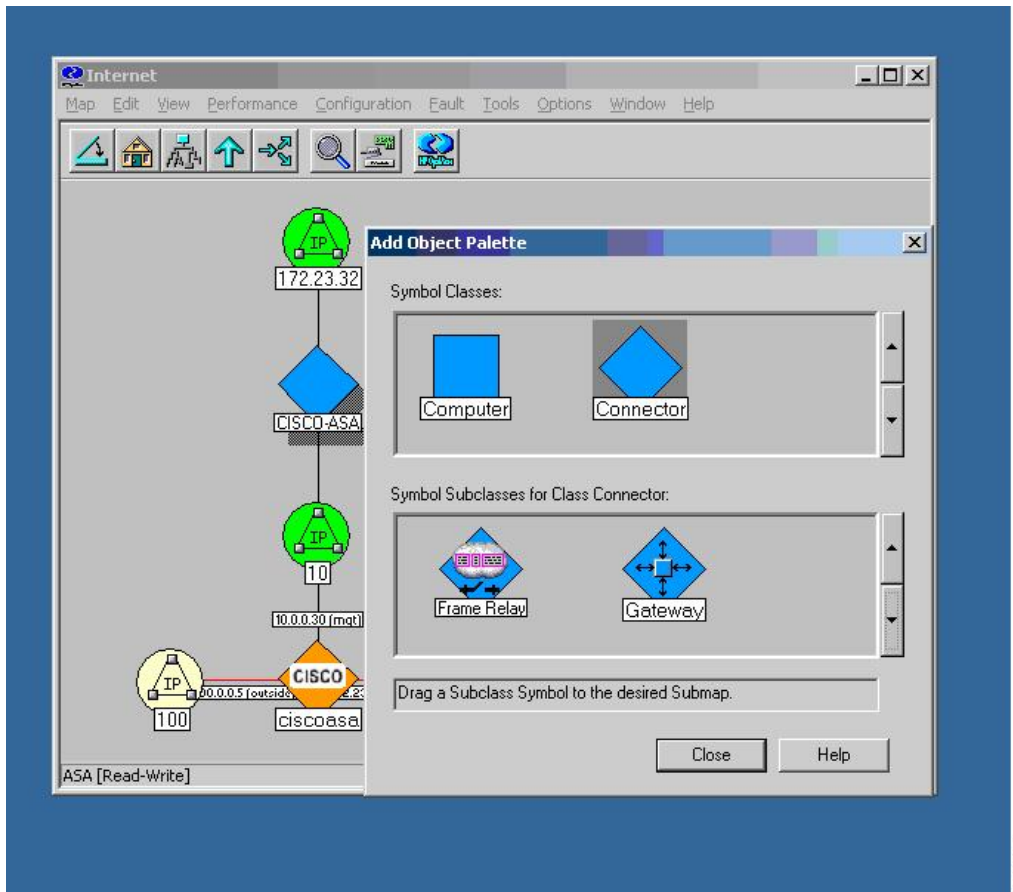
Internet

Map Edit View Performance Configuration Fault Tools Options Window Help

IP
172.23.32

CISCO-ASA

IP
10

10.0.0.30 [mgt]

IP
100

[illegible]0.0.0.5 [outsid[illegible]

CISCO
ciscoasa

ASA [Read-Write]

Add Object Palette

Symbol Classes:

Computer

Connector

Symbol Subclasses for Class Connector:

Frame Relay

Gateway

Drag a Subclass Symbol to the desired Submap.

Close

Help